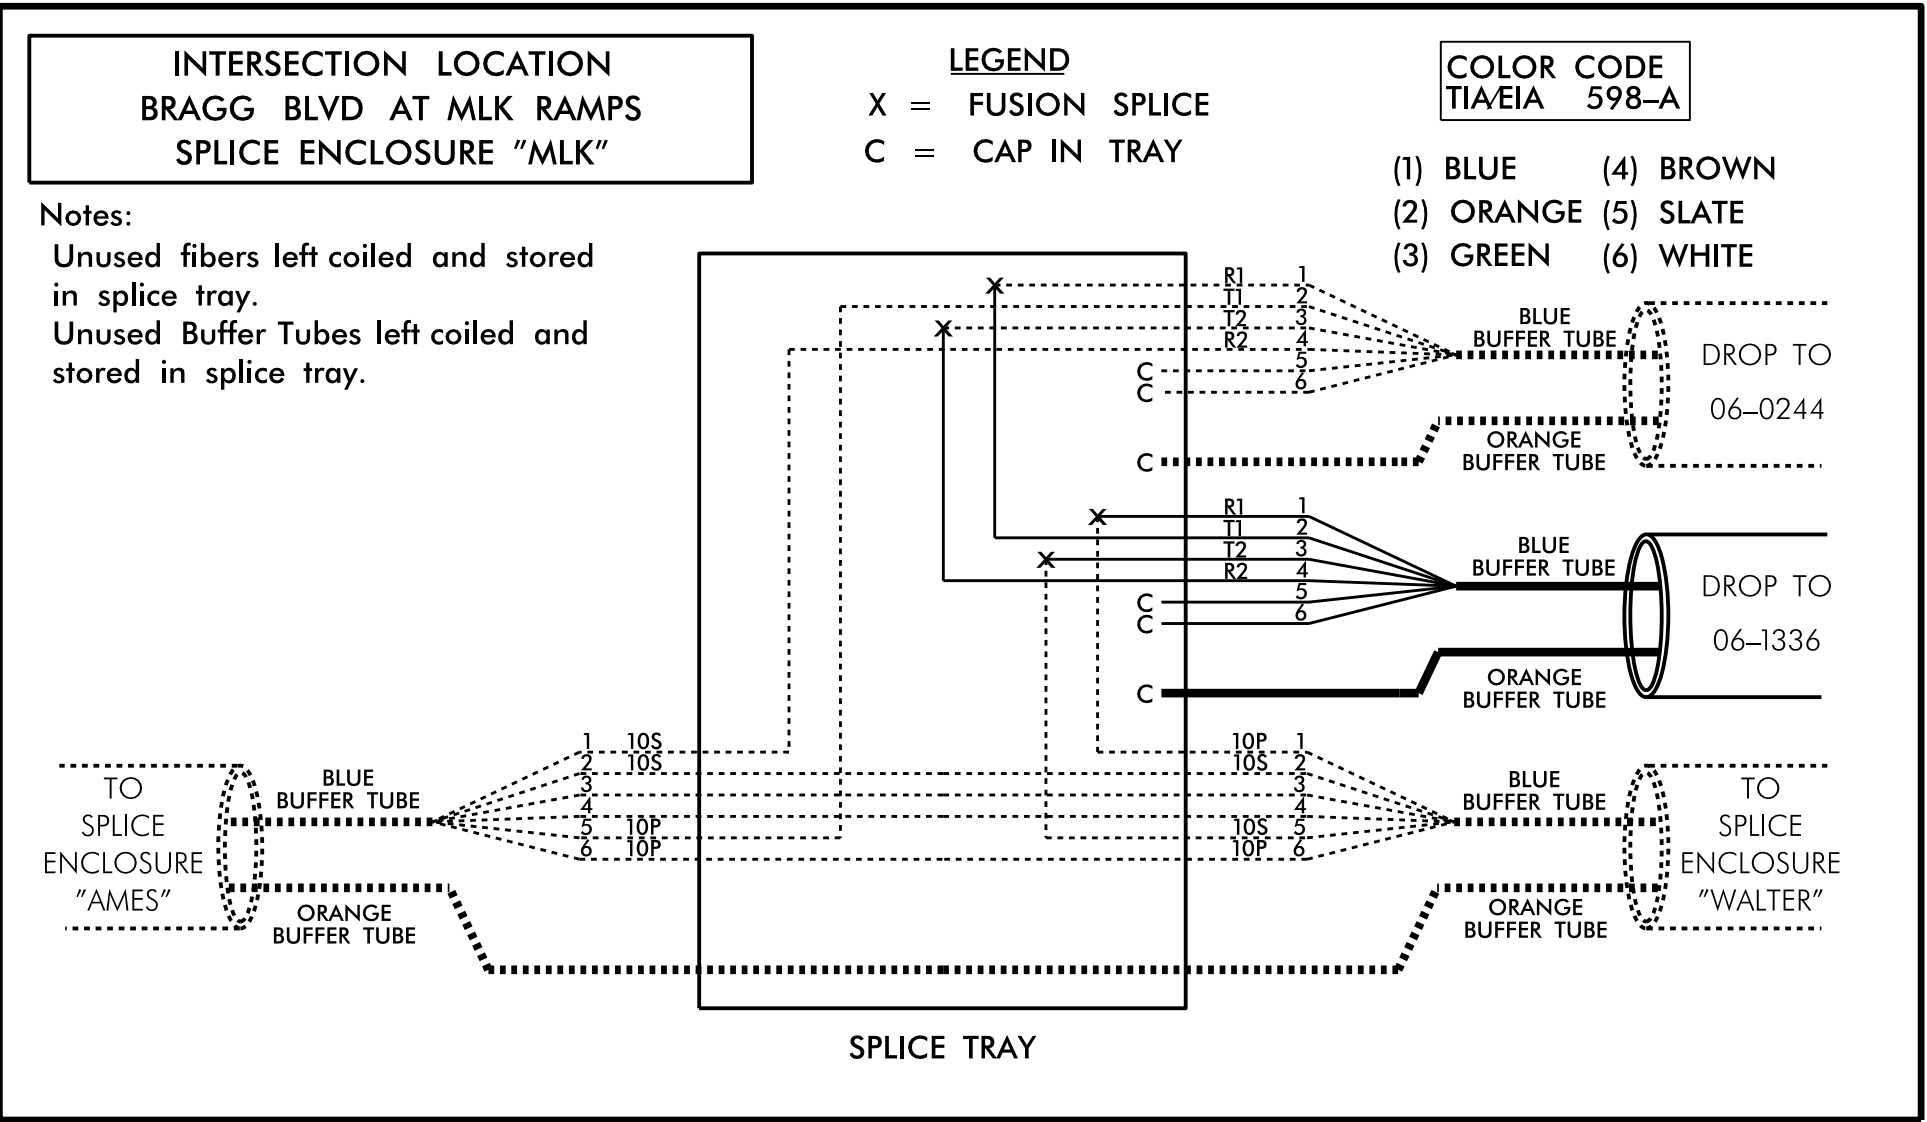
INTERSECTION LOCATION
BRAGG BLVD AT MLK RAMPS
SPLICE ENCLOSURE "MLK"

LEGEND
X = FUSION SPLICE
C = CAP IN TRAY

COLOR CODE
TIA/EIA 598–A

(1) BLUE
(2) ORANGE
(3) GREEN
(4) BROWN
(5) SLATE
(6) WHITE

Notes:
Unused fibers left coiled and stored in splice tray.
Unused Buffer Tubes left coiled and stored in splice tray.

R1 1
T1 2
T2 3
R2 4
5
6
C
C
BLUE BUFFER TUBE
DROP TO 06–0244
C
ORANGE BUFFER TUBE

R1 1
T1 2
T2 3
R2 4
5
6
C
C
BLUE BUFFER TUBE
DROP TO 06–1336
C
ORANGE BUFFER TUBE

TO SPLICE ENCLOSURE "AMES"
BLUE BUFFER TUBE
1 10S
2 10S
3
4
5 10P
6 10P
ORANGE BUFFER TUBE

10P 1
10S 2
3
4
10S 5
10P 6
BLUE BUFFER TUBE
TO SPLICE ENCLOSURE "WALTER"
ORANGE BUFFER TUBE

SPLICE TRAY